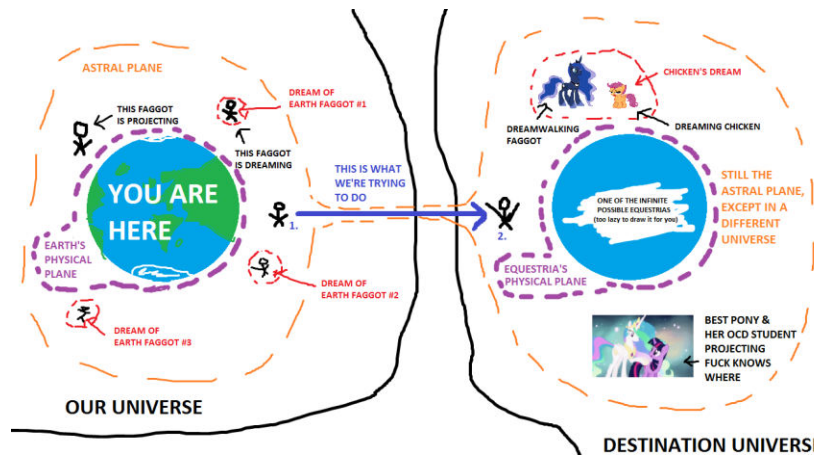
ASTRAL PLANE

THIS FAGGOT IS PROJECTING

DREAM OF EARTH FAGGOT #1

THIS FAGGOT IS DREAMING

YOU ARE HERE

EARTH'S PHYSICAL PLANE

DREAM OF EARTH FAGGOT #2

DREAM OF EARTH FAGGOT #3

OUR UNIVERSE

THIS IS WHAT WE'RE TRYING TO DO

1.

2.

CHICKEN'S DREAM

DREAMWALKING FAGGOT

DREAMING CHICKEN

ONE OF THE INFINITE POSSIBLE EQUESTRIAS (too lazy to draw it for you)

STILL THE ASTRAL PLANE, EXCEPT IN A DIFFERENT UNIVERSE

EQUESTRIA'S PHYSICAL PLANE

BEST PONY & HER OCD STUDENT PROJECTING FUCK KNOWS WHERE

DESTINATION UNIVERS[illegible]